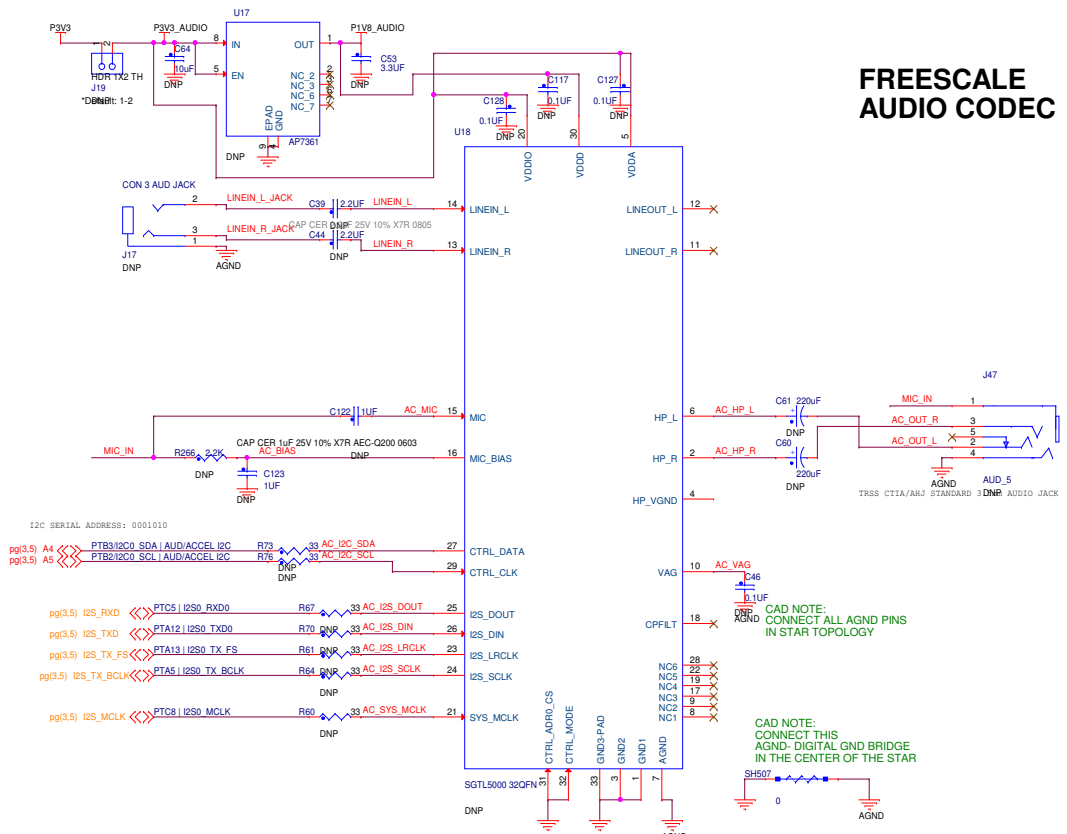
FREESCALE AUDIO CODEC

P3V3
P3V3_AUDIO
U17
P1V8_AUDIO
2 1
C64
10uF
DNP
HDR 1X2 TH
J19
*Default: 1-2
8 IN
5 EN
OUT 1
NC_2 2
NC_5 3
NC_6 6
NC_7 7
EPAD GND
9 4
AP7361
DNP
C53
3.3UF
DNP
C117
0.1UF
DNP
C127
0.1UF
DNP
C128
0.1UF
DNP
U18
20 VDDIO
30 VDDD
5 VDDA

CON 3 AUD JACK
2 LINEIN_L_JACK
C39 2.2UF
LINEIN_L
14 LINEIN_L
CAP CER 2.2UF 25V 10% X7R 0805
3 LINEIN_R_JACK
C44 2.2UF
DNP
1
LINEIN_R
13 LINEIN_R
J17
DNP
AGND
LINEOUT_L 12
LINEOUT_R 11

C122 1UF
AC_MIC
15 MIC
MIC_IN
R266 2.2K
DNP
AC_BIAS
CAP CER 1uF 25V 10% X7R AEC-Q200 0603
DNP
16 MIC_BIAS
C123
1UF
DNP

J47
MIC_IN 1
AC_OUT_R 3
5
AC_OUT_L 2
4
HP_L 6 AC_HP_L
C61 220uF
DNP
HP_R 2 AC_HP_R
C60
220uF
DNP
HP_VGND 4
AGND
AUD_5
TRSS CTIA/AHJ STANDARD 3.5MM AUDIO JACK
DNP

I2C SERIAL ADDRESS: 0001010
pg(3,5) A4 PTB3/I2C0_SDA | AUD/ACCEL I2C R73 33 AC_I2C_SDA 27 CTRL_DATA
pg(3,5) A5 PTB2/I2C0_SCL | AUD/ACCEL I2C R76 33 AC_I2C_SCL 29 CTRL_CLK
DNP
DNP
VAG 10 AC_VAG
C46
0.1UF
DNP
AGND
CPFILT 18
CAD NOTE:
CONNECT ALL AGND PINS
IN STAR TOPOLOGY

pg(3,5) I2S_RXD PTC5 | I2S0_RXD0 R67 33 AC_I2S_DOUT 25 I2S_DOUT
pg(3,5) I2S_TXD PTA12 | I2S0_TXD0 R70 33 AC_I2S_DIN 26 I2S_DIN
pg(3,5) I2S_TX_FS PTA13 | I2S0_TX_FS R61 33 AC_I2S_LRCLK 23 I2S_LRCLK
pg(3,5) I2S_TX_BCLK PTA5 | I2S0_TX_BCLK R64 33 AC_I2S_SCLK 24 I2S_SCLK
pg(3,5) I2S_MCLK PTC8 | I2S0_MCLK R60 33 AC_SYS_MCLK 21 SYS_MCLK
DNP
DNP
DNP
DNP
DNP
NC6 28
NC5 22
NC4 19
NC3 17
NC2 9
NC1 8

CTRL_ADR0_CS
CTRL_MODE
GND3-PAD
GND2
GND1
AGND
31 32 33 3 1 7
SGTL5000 32QFN
DNP

CAD NOTE:
CONNECT THIS
AGND- DIGITAL GND BRIDGE
IN THE CENTER OF THE STAR
SH507
0
AGND